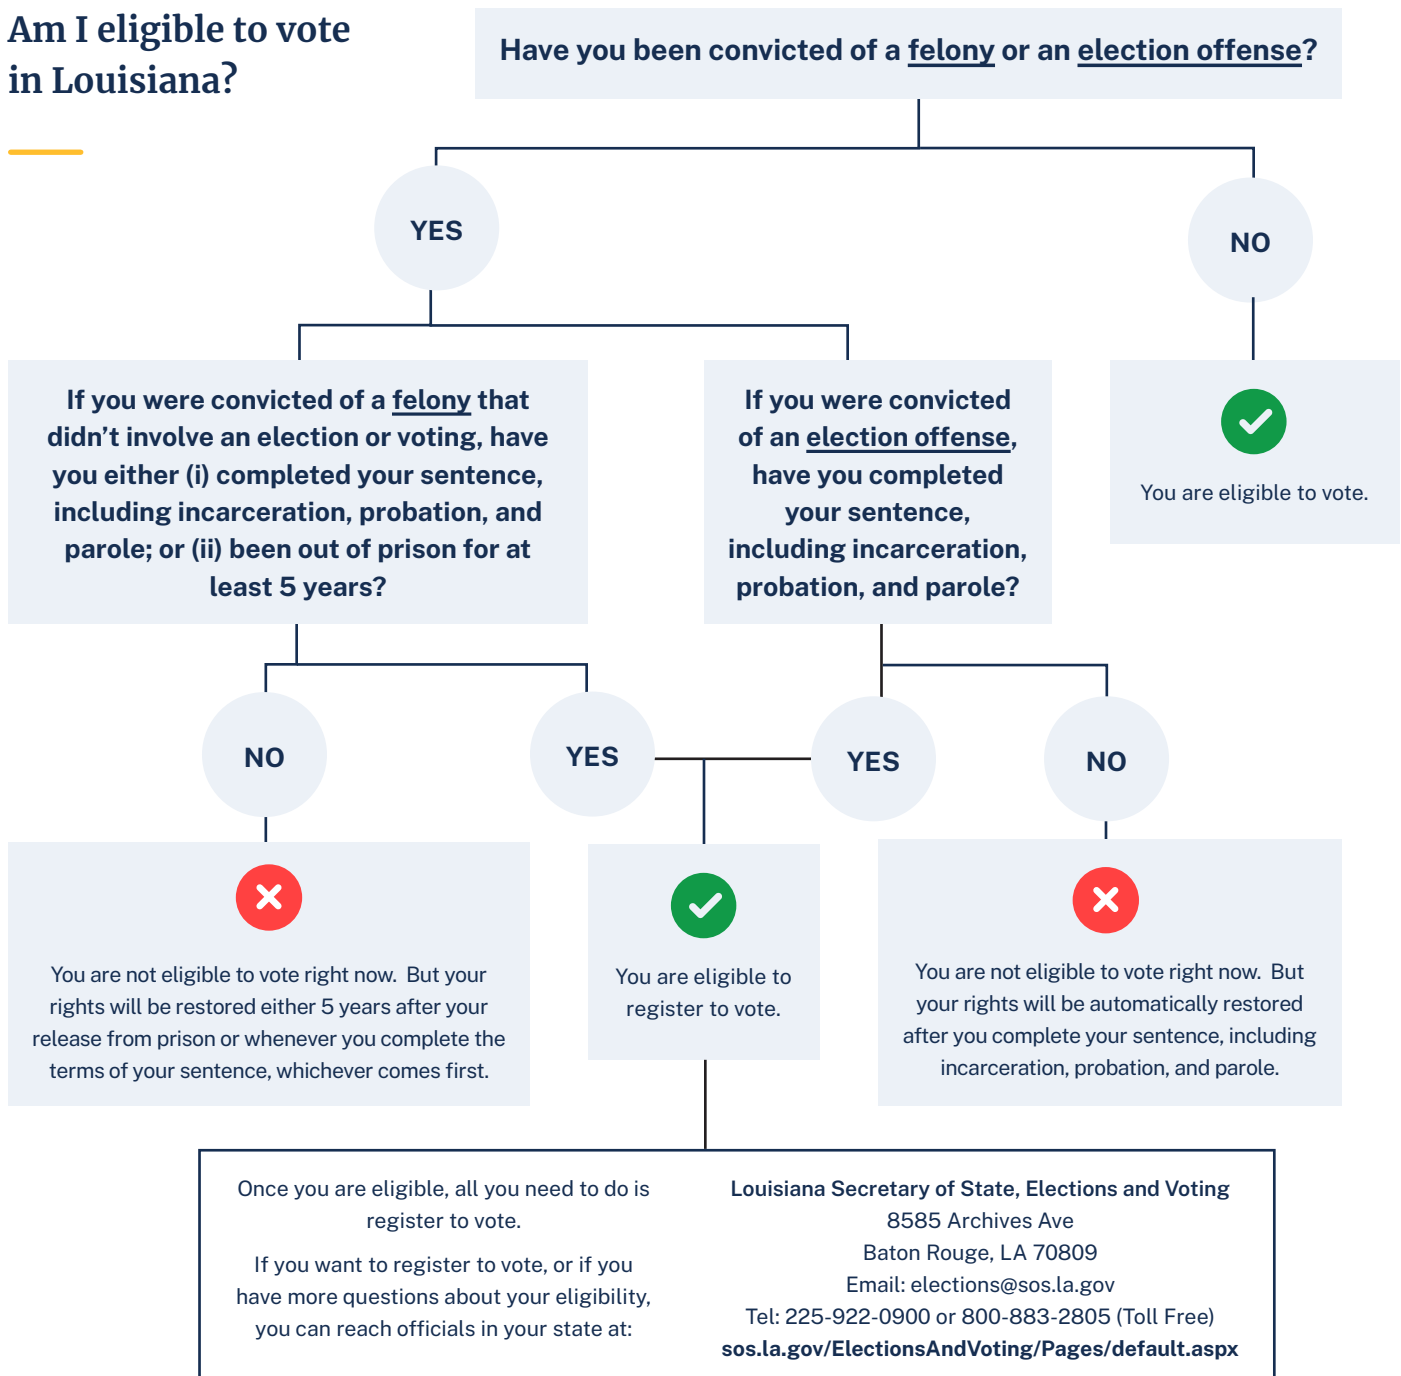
Am I eligible to vote in Louisiana?

Have you been convicted of a felony or an election offense?

YES

NO

You are eligible to vote.

If you were convicted of a felony that didn't involve an election or voting, have you either (i) completed your sentence, including incarceration, probation, and parole; or (ii) been out of prison for at least 5 years?

If you were convicted of an election offense, have you completed your sentence, including incarceration, probation, and parole?

NO

YES

YES

NO

You are not eligible to vote right now. But your rights will be restored either 5 years after your release from prison or whenever you complete the terms of your sentence, whichever comes first.

You are eligible to register to vote.

You are not eligible to vote right now. But your rights will be automatically restored after you complete your sentence, including incarceration, probation, and parole.

Once you are eligible, all you need to do is register to vote.

If you want to register to vote, or if you have more questions about your eligibility, you can reach officials in your state at:

Louisiana Secretary of State, Elections and Voting
8585 Archives Ave
Baton Rouge, LA 70809
Email: elections@sos.la.gov
Tel: 225-922-0900 or 800-883-2805 (Toll Free)
sos.la.gov/ElectionsAndVoting/Pages/default.aspx